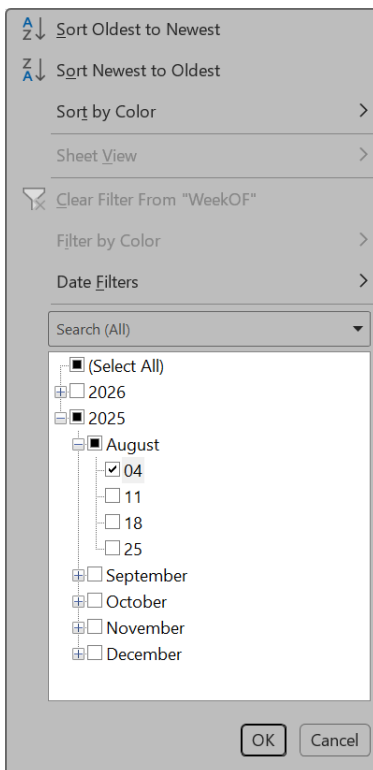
A Z ↓ Sort Oldest to Newest

Z A ↓ Sort Newest to Oldest

Sort by Color >

Sheet View >

Clear Filter From "WeekOF"

Filter by Color >

Date Filters >

Search (All)

(Select All)
2026
2025
August
04
11
18
25
September
October
November
December

OK Cancel